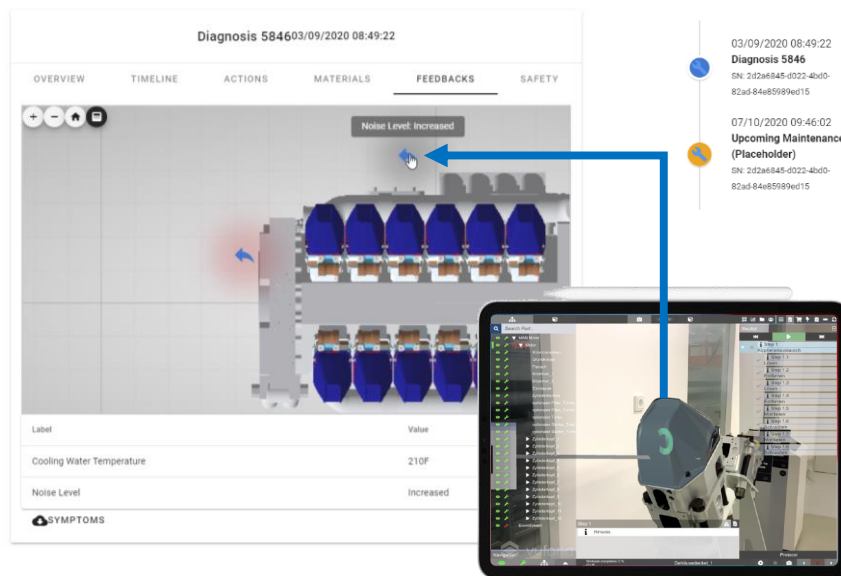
Diagnosis 5846 03/09/2020 08:49:22

OVERVIEW TIMELINE ACTIONS MATERIALS FEEDBACKS SAFETY

Noise Level: Increased

| Label | Value |
|---|---|
| Cooling Water Temperature | 210F |
| Noise Level | Increased |

SYMPTOMS

03/09/2020 08:49:22
Diagnosis 5846
SN: 2d2a6845-d022-4bd0-82ad-84e85989ed15

07/10/2020 09:46:02
Upcoming Maintenance (Placeholder)
SN: 2d2a6845-d022-4bd0-82ad-84e85989ed15

Search Part...

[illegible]

Navigation

Protocol